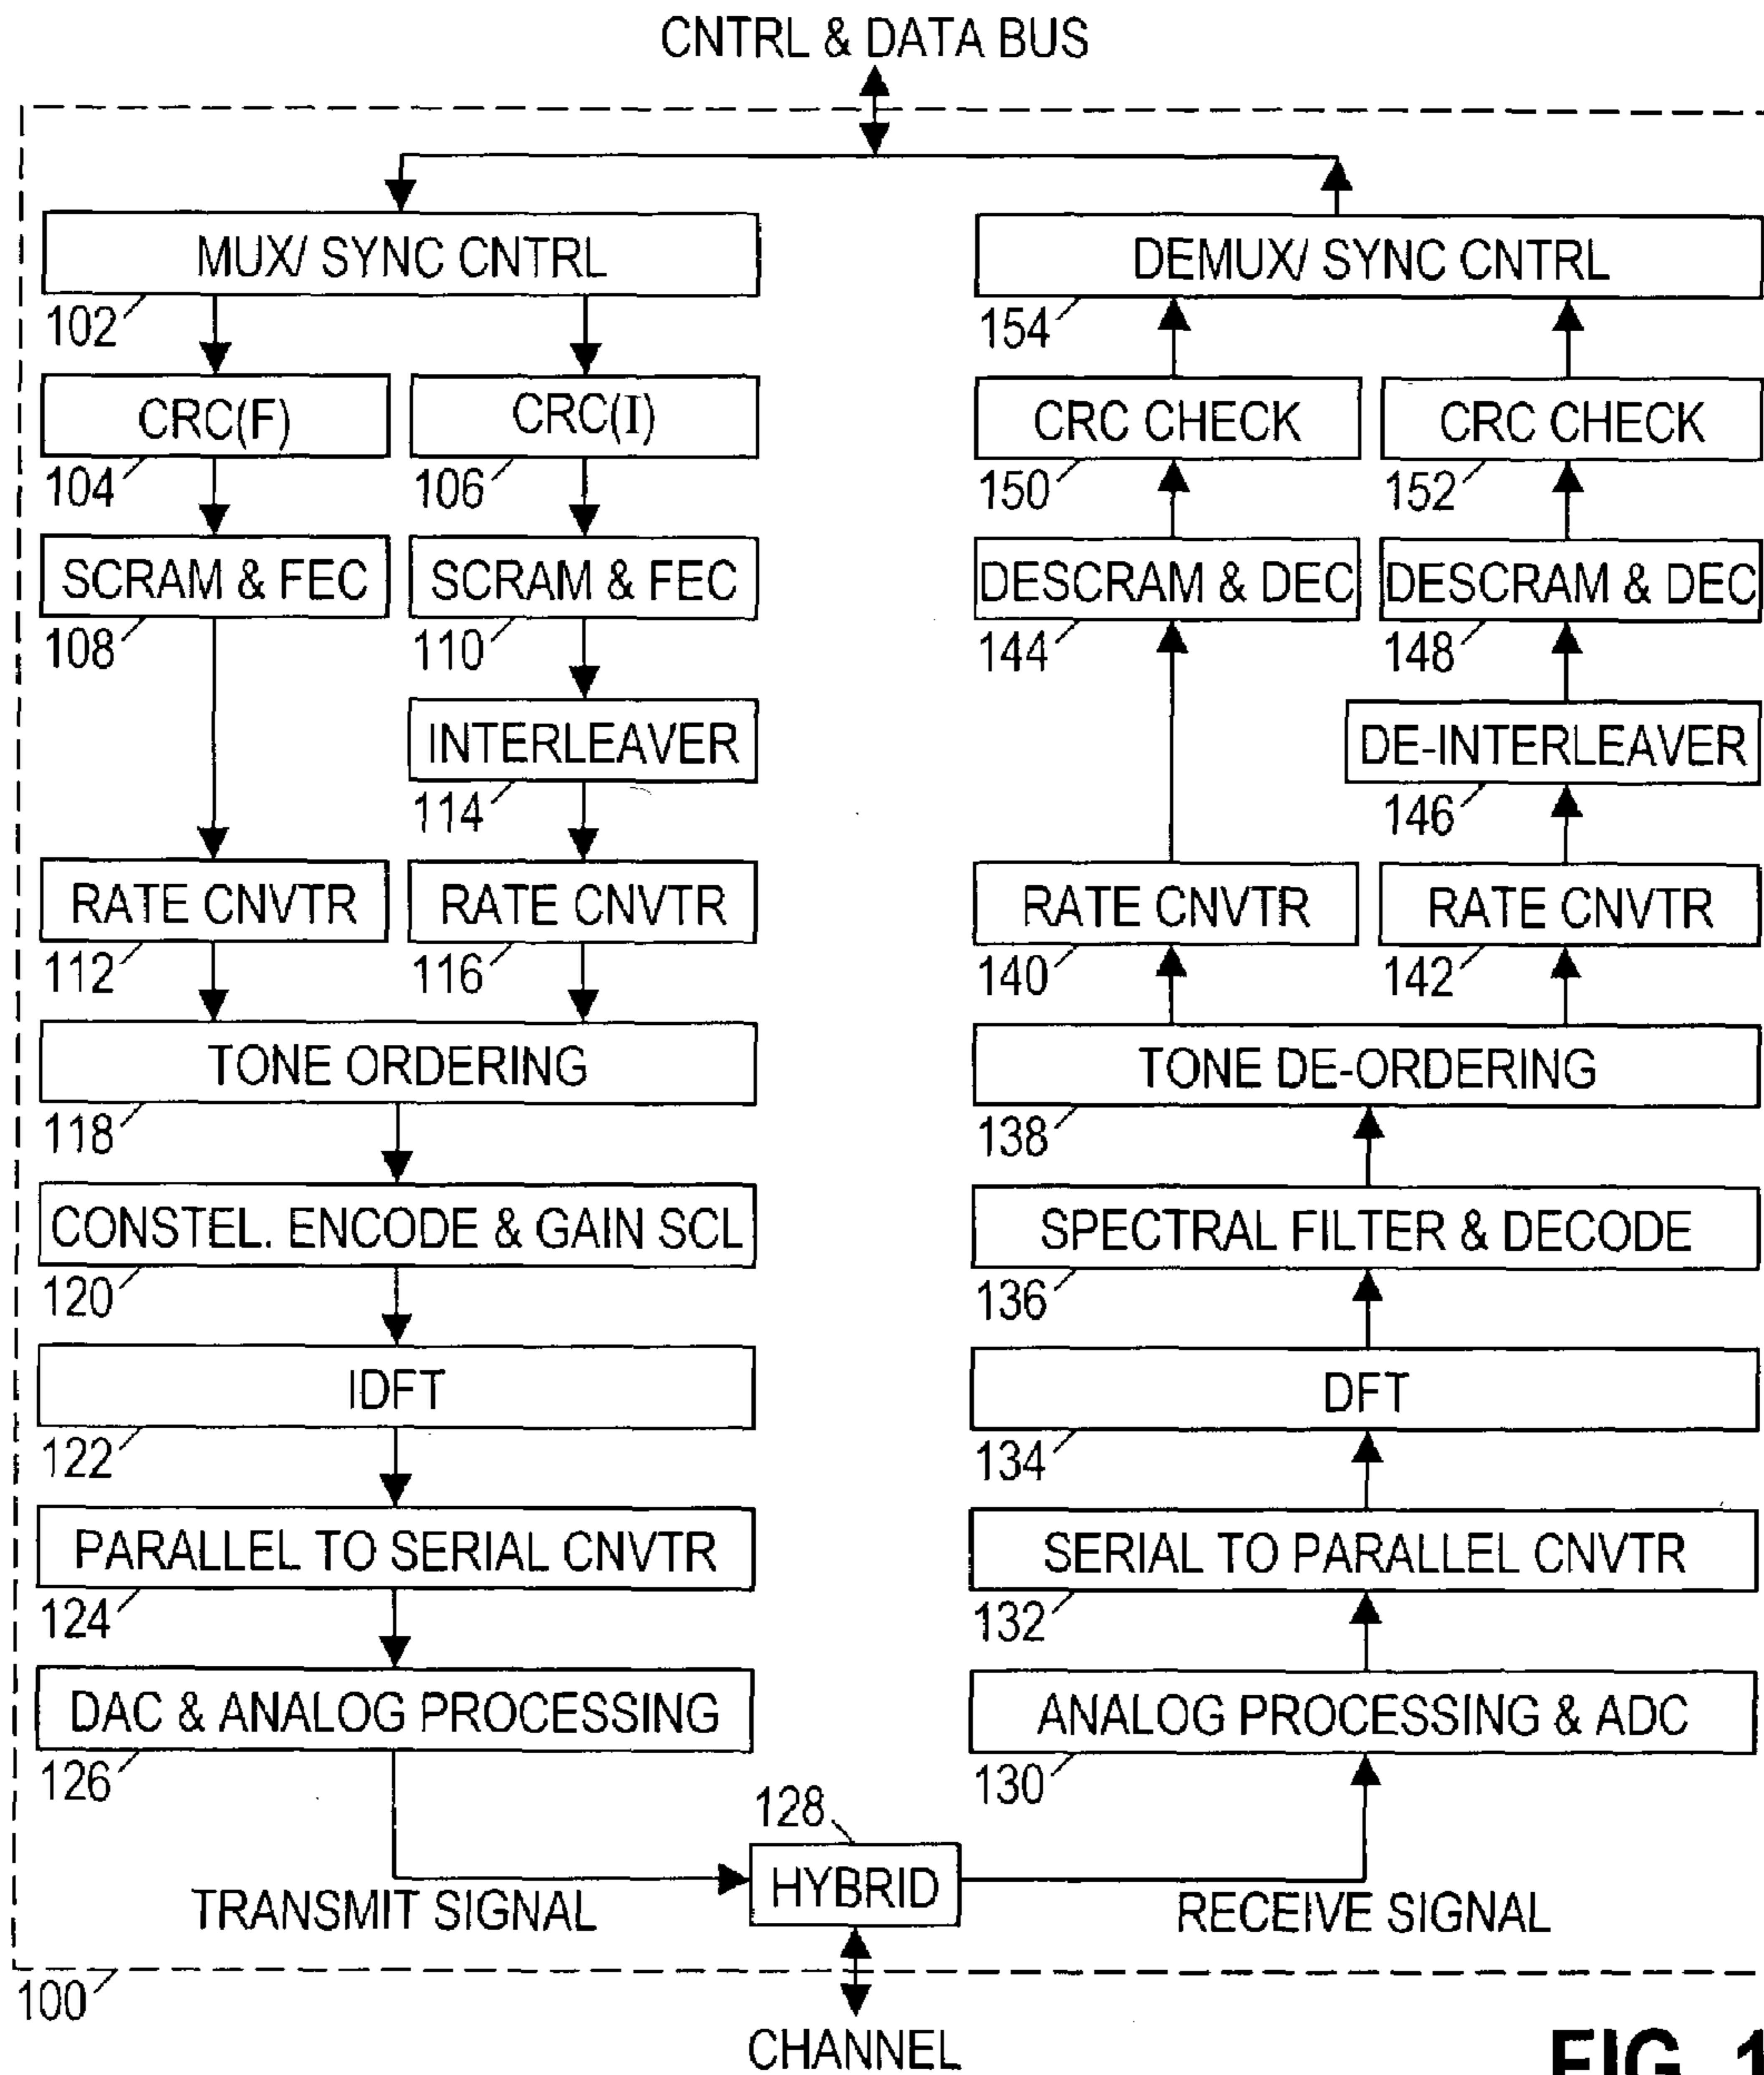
CNTRL & DATA BUS

MUX/ SYNC CNTRL
102

CRC(F)
104

CRC(I)
106

SCRAM & FEC
108

SCRAM & FEC
110

INTERLEAVER
114

RATE CNVTR
112

RATE CNVTR
116

TONE ORDERING
118

CONSTEL. ENCODE & GAIN SCL
120

IDFT
122

PARALLEL TO SERIAL CNVTR
124

DAC & ANALOG PROCESSING
126

DEMUX/ SYNC CNTRL
154

CRC CHECK
150

CRC CHECK
152

DESCRAM & DEC
144

DESCRAM & DEC
148

DE-INTERLEAVER
146

RATE CNVTR
140

RATE CNVTR
142

TONE DE-ORDERING
138

SPECTRAL FILTER & DECODE
136

DFT
134

SERIAL TO PARALLEL CNVTR
132

ANALOG PROCESSING & ADC
130

128
HYBRID

TRANSMIT SIGNAL

RECEIVE SIGNAL

100

CHANNEL

FIG. 1